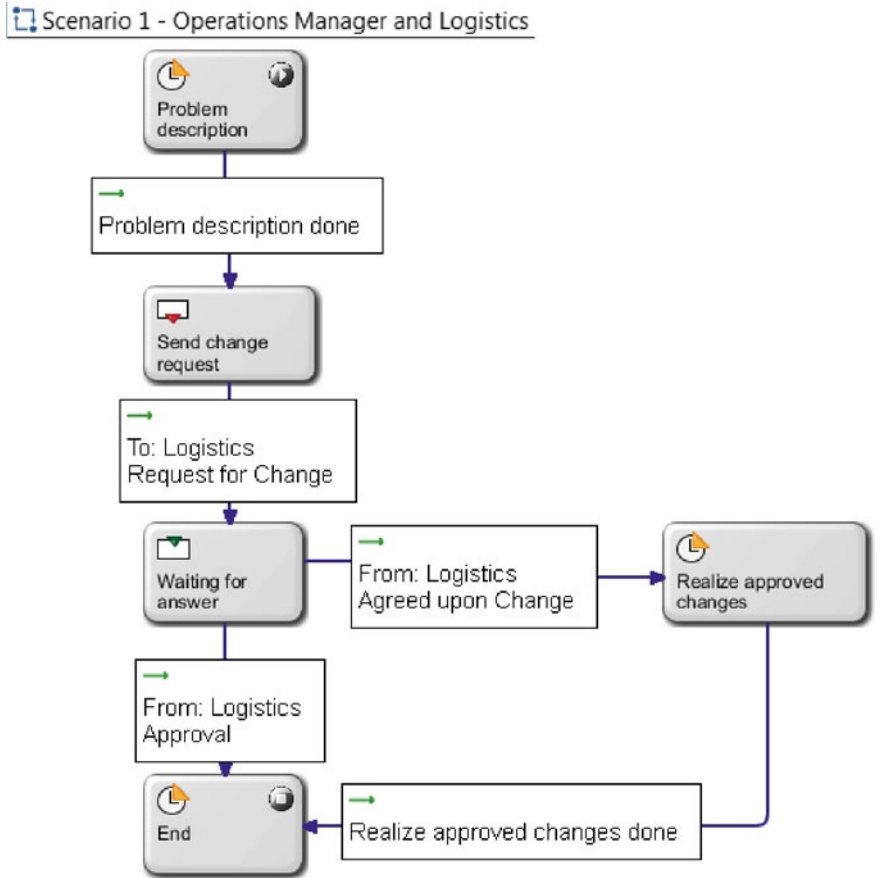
Scenario 1 - Operations Manager and Logistics

Problem description

Problem description done

Send change request

To: Logistics
Request for Change

Waiting for answer

From: Logistics
Agreed upon Change

Realize approved changes

From: Logistics
Approval

End

Realize approved changes done